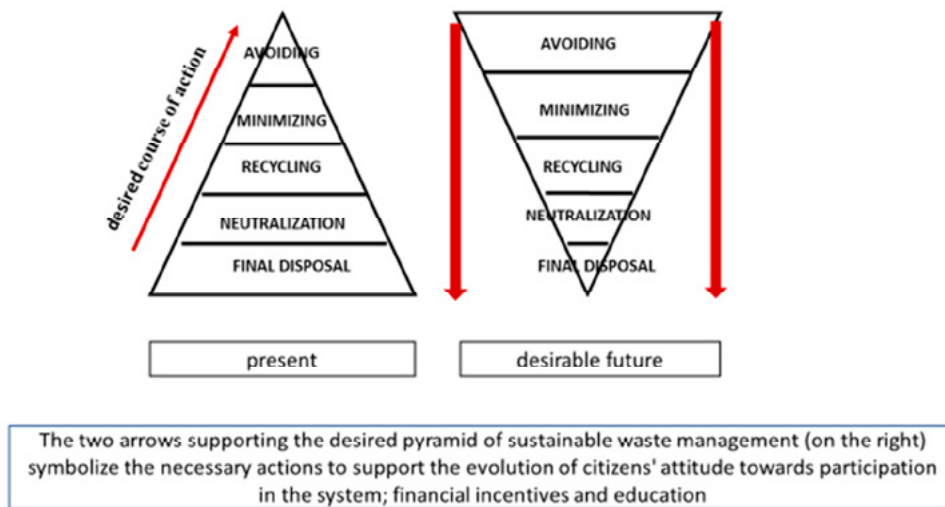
desired course of action

AVOIDING
MINIMIZING
RECYCLING
NEUTRALIZATION
FINAL DISPOSAL

AVOIDING
MINIMIZING
RECYCLING
NEUTRALIZATION
FINAL DISPOSAL

present

desirable future

The two arrows supporting the desired pyramid of sustainable waste management (on the right) symbolize the necessary actions to support the evolution of citizens' attitude towards participation in the system; financial incentives and education